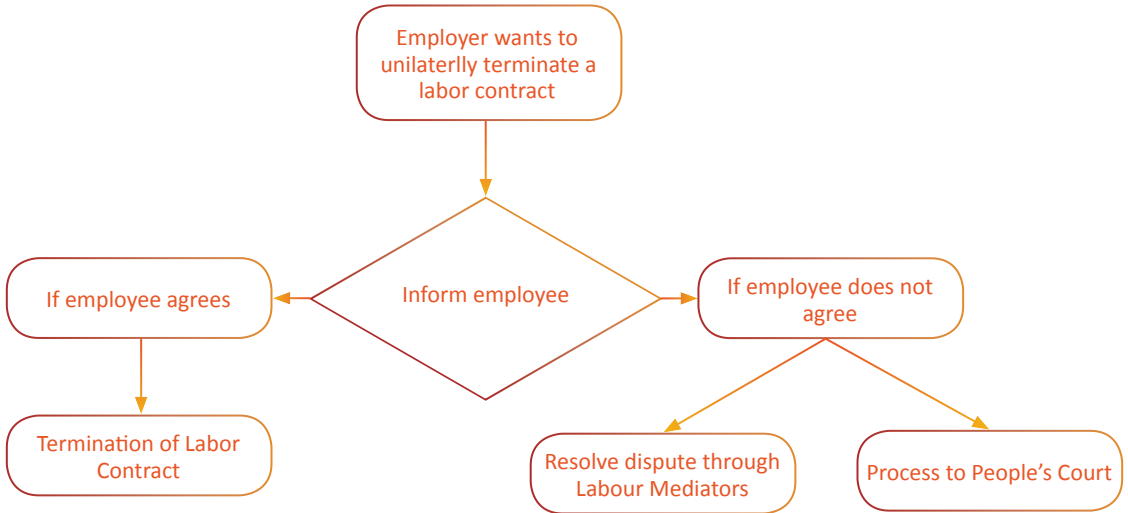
Employer wants to unilaterly terminate a labor contract

Inform employee

If employee agrees

If employee does not agree

Termination of Labor Contract

Resolve dispute through Labour Mediators

Process to People’s Court